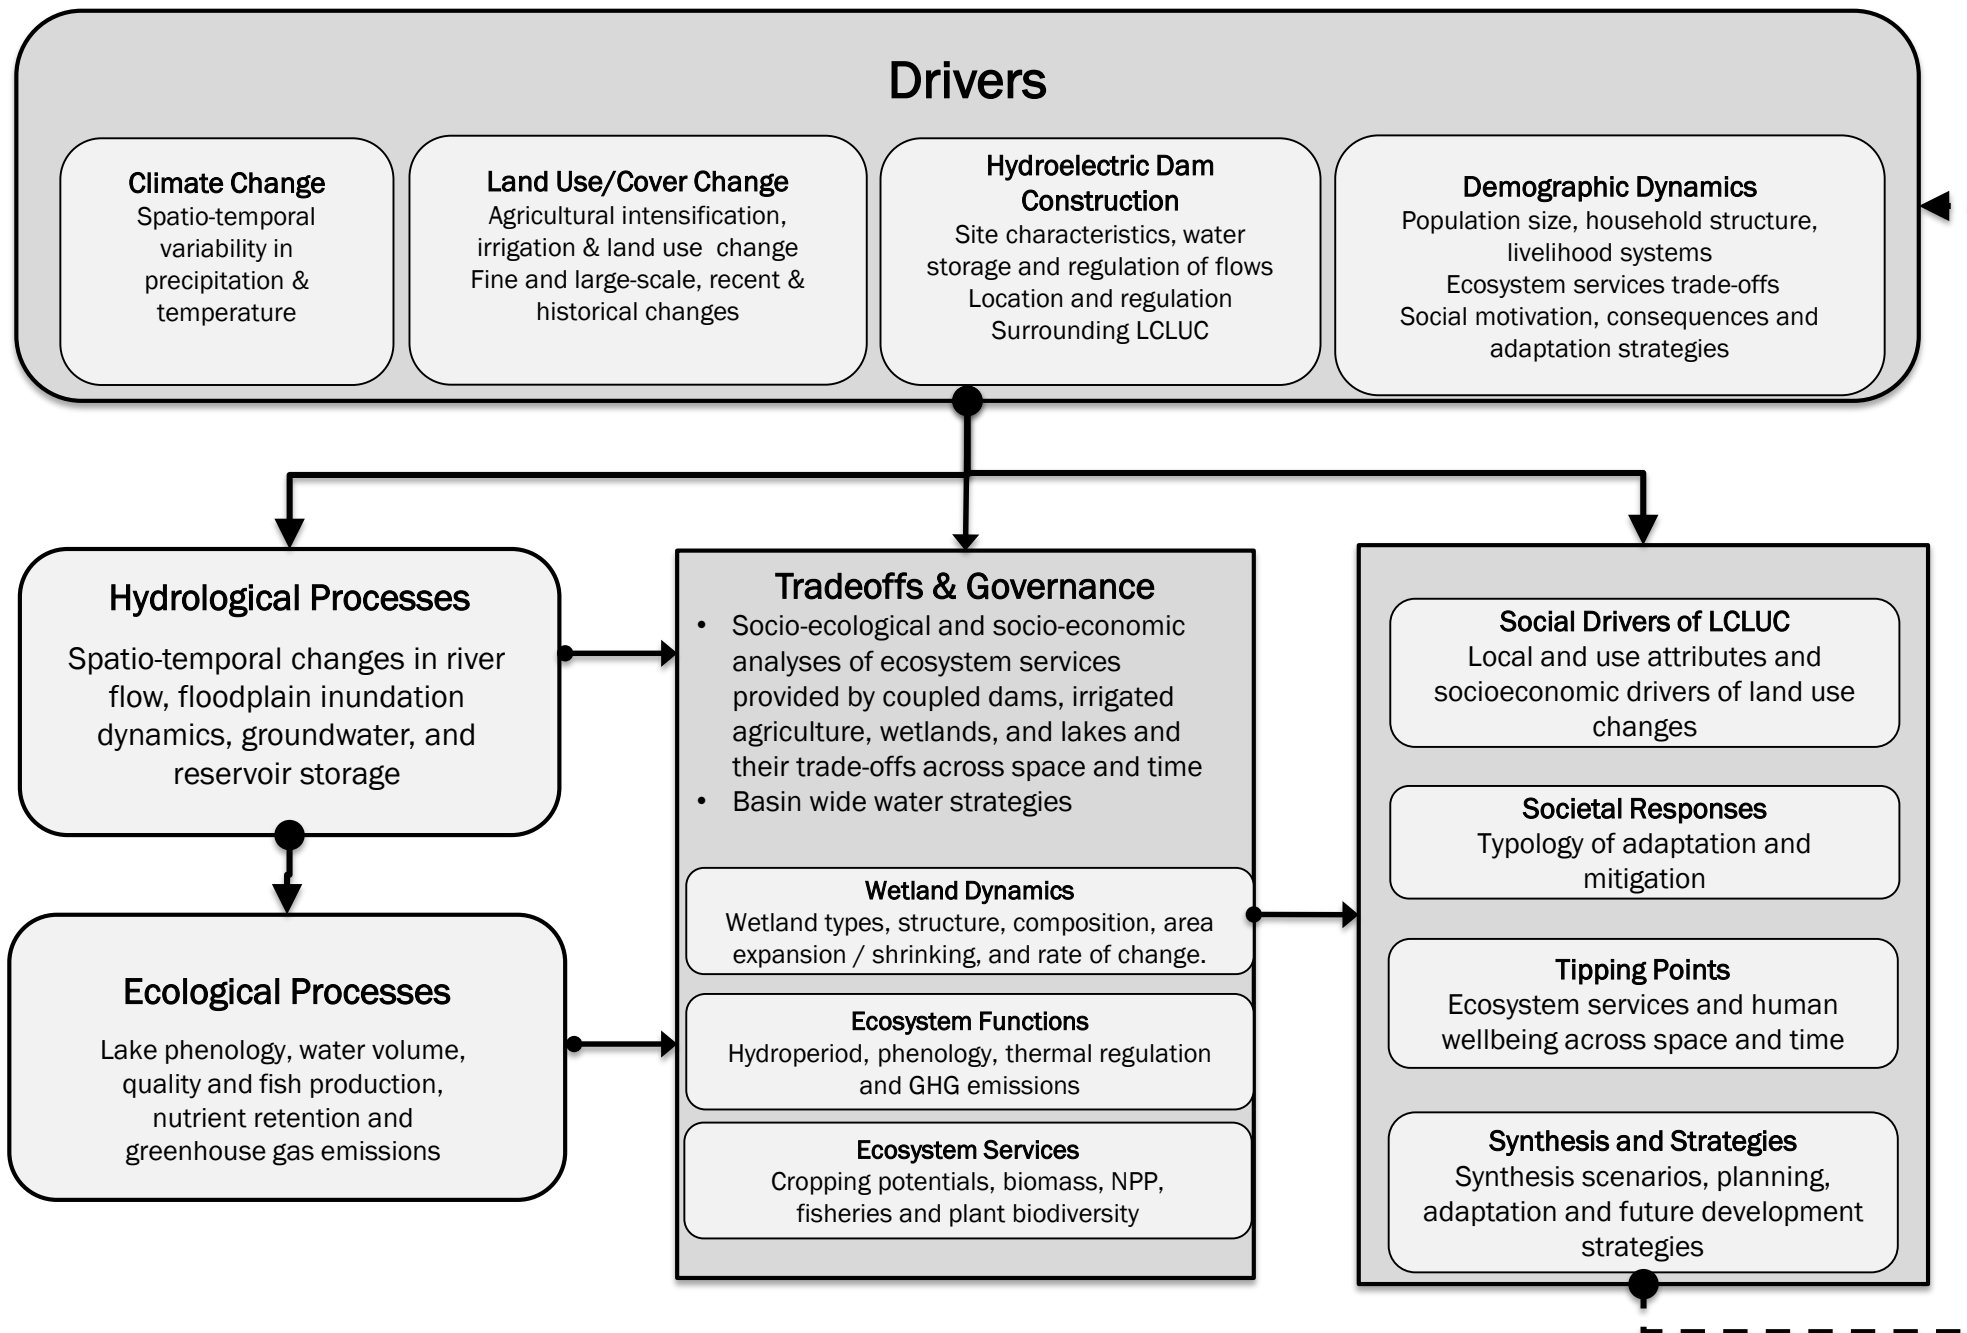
Drivers

Climate Change
Spatio-temporal variability in precipitation & temperature

Land Use/Cover Change
Agricultural intensification, irrigation & land use change
Fine and large-scale, recent & historical changes

Hydroelectric Dam Construction
Site characteristics, water storage and regulation of flows
Location and regulation
Surrounding LCLUC

Demographic Dynamics
Population size, household structure, livelihood systems
Ecosystem services trade-offs
Social motivation, consequences and adaptation strategies

Hydrological Processes
Spatio-temporal changes in river flow, floodplain inundation dynamics, groundwater, and reservoir storage

Ecological Processes
Lake phenology, water volume, quality and fish production, nutrient retention and greenhouse gas emissions

Tradeoffs & Governance
• Socio-ecological and socio-economic analyses of ecosystem services provided by coupled dams, irrigated agriculture, wetlands, and lakes and their trade-offs across space and time
• Basin wide water strategies

Wetland Dynamics
Wetland types, structure, composition, area expansion / shrinking, and rate of change.

Ecosystem Functions
Hydroperiod, phenology, thermal regulation and GHG emissions

Ecosystem Services
Cropping potentials, biomass, NPP, fisheries and plant biodiversity

Social Drivers of LCLUC
Local and use attributes and socioeconomic drivers of land use changes

Societal Responses
Typology of adaptation and mitigation

Tipping Points
Ecosystem services and human wellbeing across space and time

Synthesis and Strategies
Synthesis scenarios, planning, adaptation and future development strategies